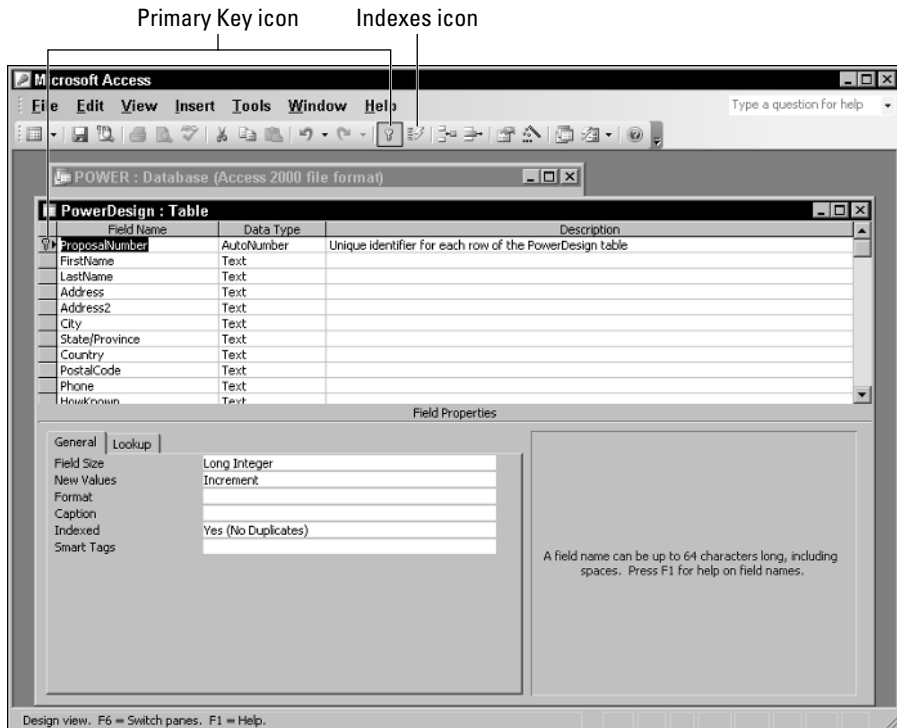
Primary Key icon Indexes icon

Microsoft Access

File Edit View Insert Tools Window Help

Type a question for help

POWER : Database (Access 2000 file format)

PowerDesign : Table

| Field Name | Data Type | Description |
|---|---|---|
| ProposalNumber | AutoNumber | Unique identifier for each row of the PowerDesign table |
| FirstName | Text | |
| LastName | Text | |
| Address | Text | |
| Address2 | Text | |
| City | Text | |
| State/Province | Text | |
| Country | Text | |
| PostalCode | Text | |
| Phone | Text | |
| HowKnown | Text | |

Field Properties

General Lookup

| | |
|---|---|
| Field Size | Long Integer |
| New Values | Increment |
| Format | |
| Caption | |
| Indexed | Yes (No Duplicates) |
| Smart Tags | |

A field name can be up to 64 characters long, including spaces. Press F1 for help on field names.

Design view. F6 = Switch panes. F1 = Help.